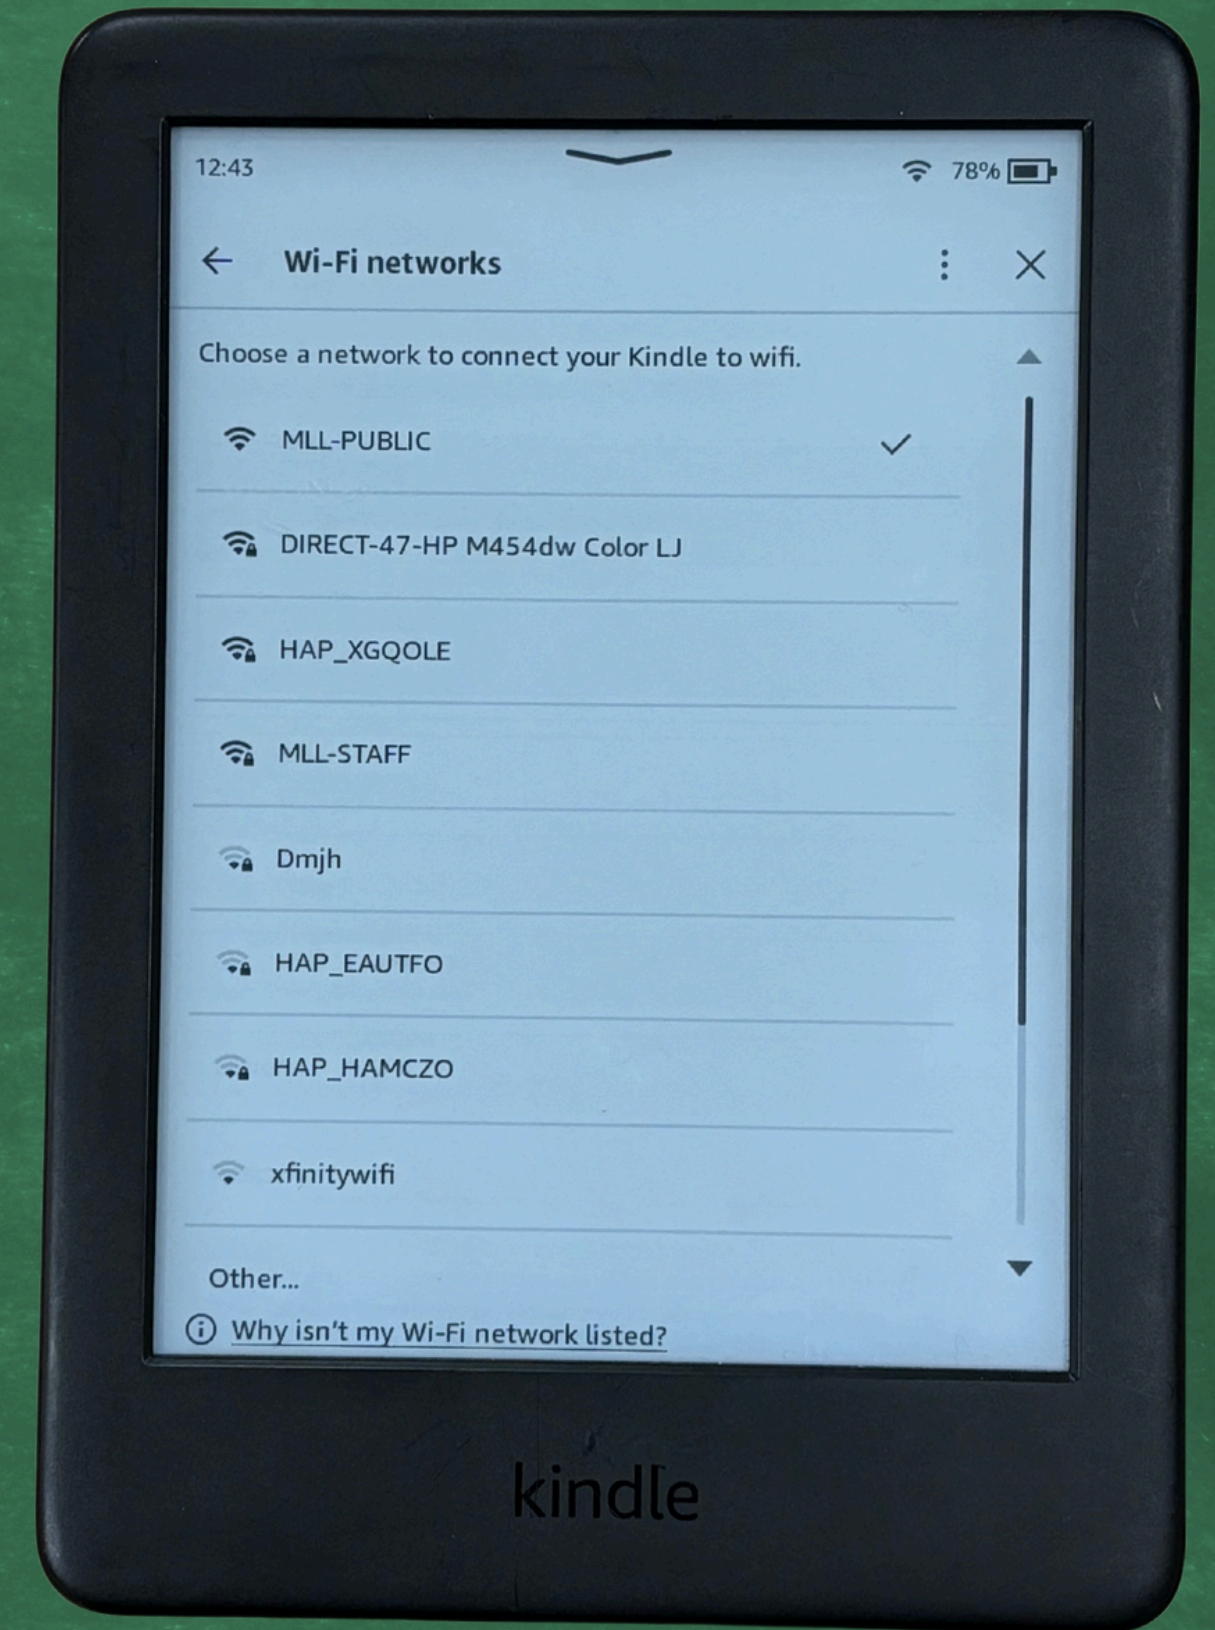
12:43

78%

Wi-Fi networks

Choose a network to connect your Kindle to wifi.

MLL-PUBLIC

DIRECT-47-HP M454dw Color LJ

HAP_XGQOLE

MLL-STAFF

Dmjh

HAP_EAUTFO

HAP_HAMCZO

xfinitywifi

Other...

Why isn't my Wi-Fi network listed?

kindle